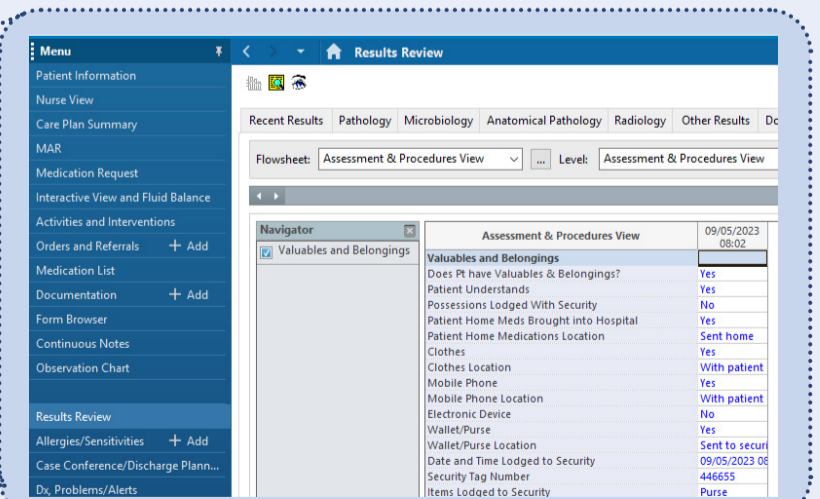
Menu

Patient Information
Nurse View
Care Plan Summary
MAR
Medication Request
Interactive View and Fluid Balance
Activities and Interventions
Orders and Referrals + Add
Medication List
Documentation + Add
Form Browser
Continuous Notes
Observation Chart
Results Review
Allergies/Sensitivities + Add
Case Conference/Discharge Plann...
Dx, Problems/Alerts

Results Review

Recent Results | Pathology | Microbiology | Anatomical Pathology | Radiology | Other Results | Do

Flowsheet: Assessment & Procedures View ... Level: Assessment & Procedures View

Navigator
Valuables and Belongings

| Assessment & Procedures View | 09/05/2023 08:02 |
|---|---|
| Valuables and Belongings | |
| Does Pt have Valuables & Belongings? | Yes |
| Patient Understands | Yes |
| Possessions Lodged With Security | No |
| Patient Home Meds Brought into Hospital | Yes |
| Patient Home Medications Location | Sent home |
| Clothes | Yes |
| Clothes Location | With patient |
| Mobile Phone | Yes |
| Mobile Phone Location | With patient |
| Electronic Device | No |
| Wallet/Purse | Yes |
| Wallet/Purse Location | Sent to securi |
| Date and Time Lodged to Security | 09/05/2023 08 |
| Security Tag Number | 446655 |
| Items Lodged to Security | Purse |